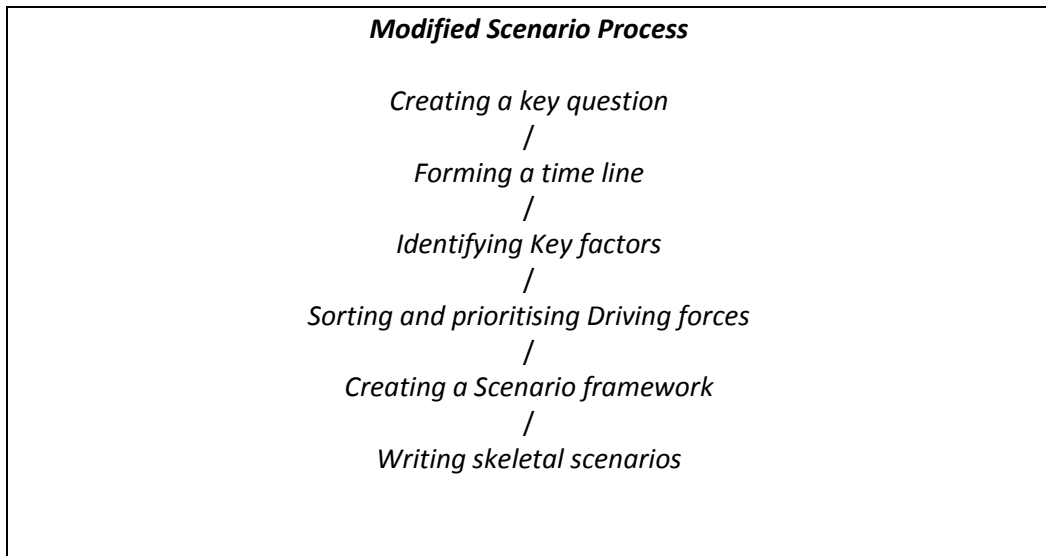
Modified Scenario Process

Creating a key question
/
Forming a time line
/
Identifying Key factors
/
Sorting and prioritising Driving forces
/
Creating a Scenario framework
/
Writing skeletal scenarios